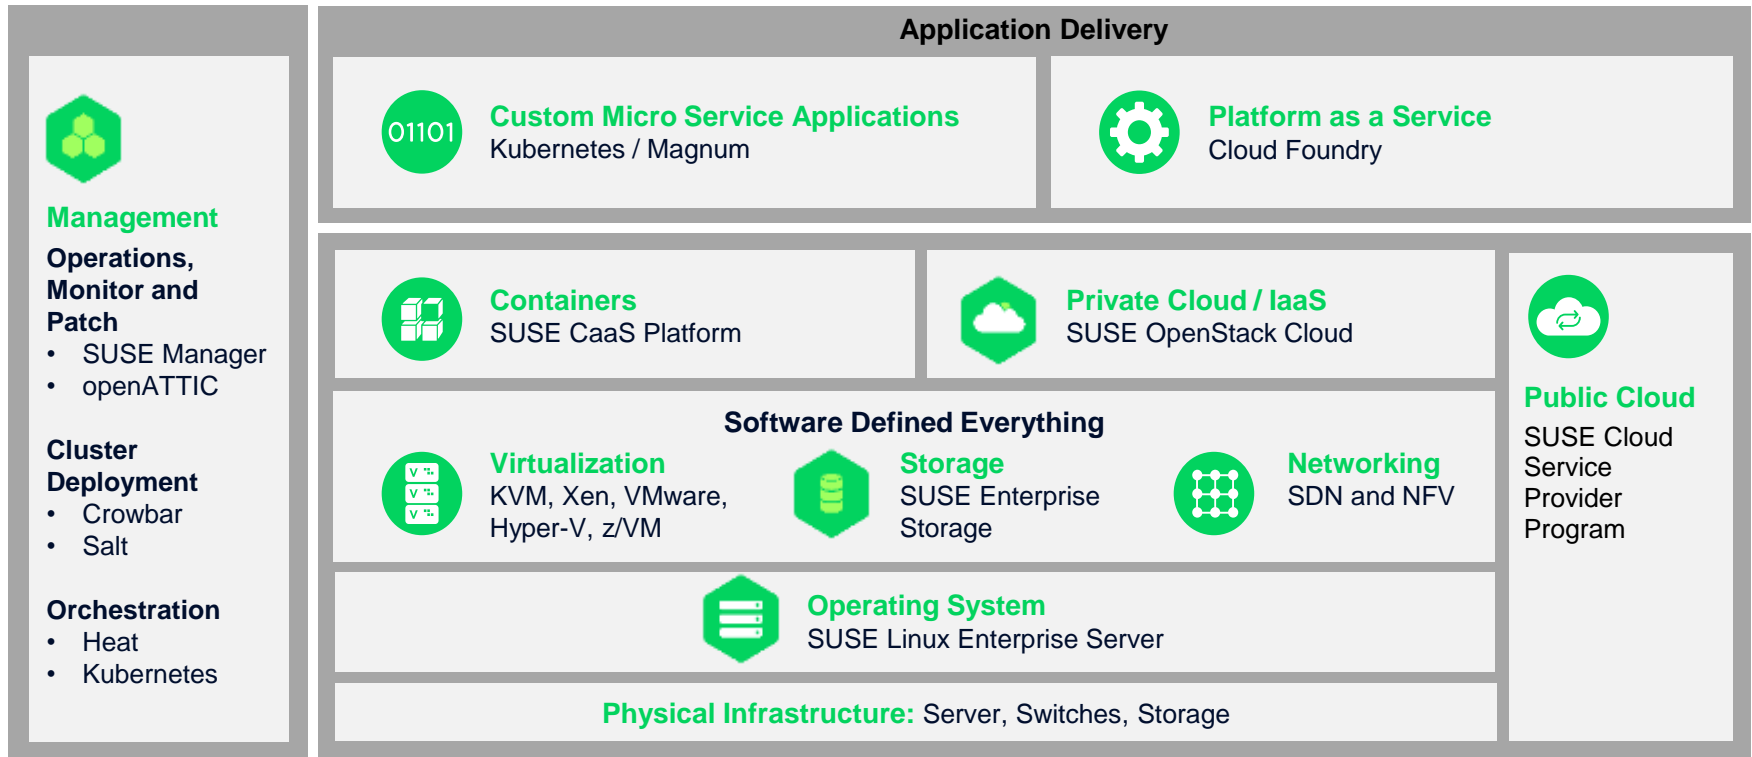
Management

Operations, Monitor and Patch
• SUSE Manager
• openATTIC

Cluster Deployment
• Crowbar
• Salt

Orchestration
• Heat
• Kubernetes

Application Delivery

01101

Custom Micro Service Applications
Kubernetes / Magnum

Platform as a Service
Cloud Foundry

Containers
SUSE CaaS Platform

Private Cloud / IaaS
SUSE OpenStack Cloud

Public Cloud
SUSE Cloud Service Provider Program

Software Defined Everything

Virtualization
KVM, Xen, VMware, Hyper-V, z/VM

Storage
SUSE Enterprise Storage

Networking
SDN and NFV

Operating System
SUSE Linux Enterprise Server

Physical Infrastructure: Server, Switches, Storage